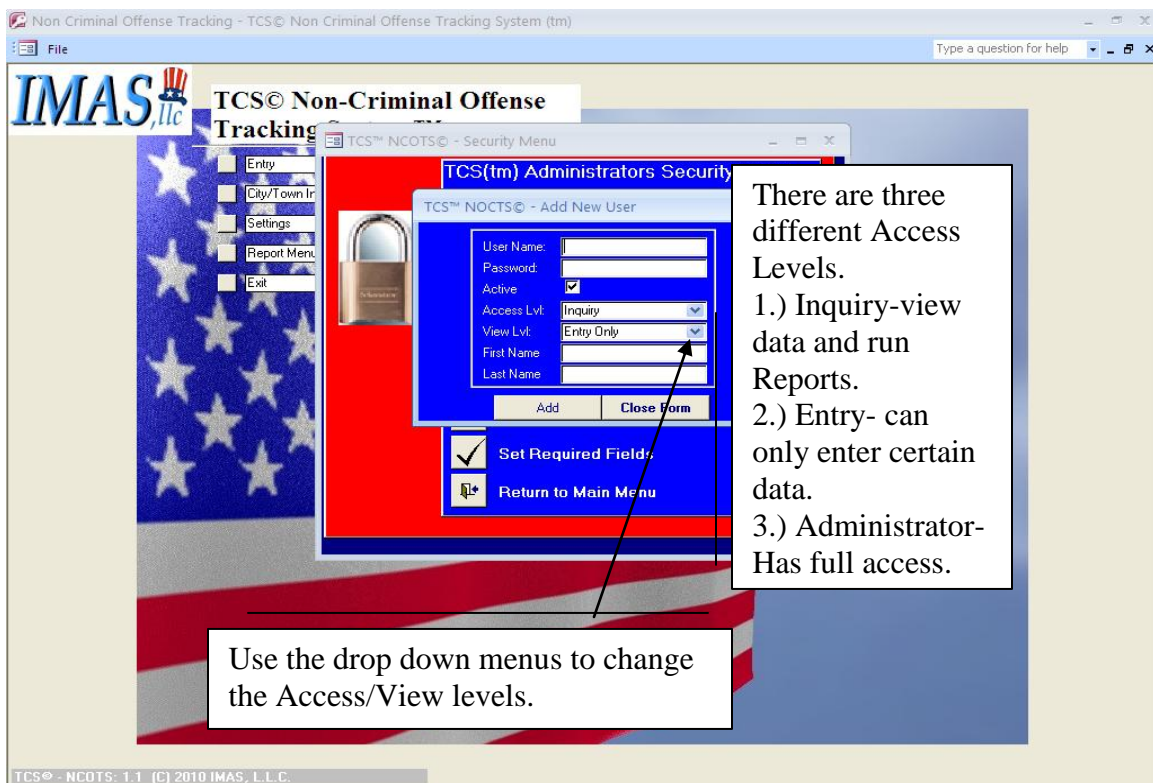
Non Criminal Offense Tracking - TCS© Non Criminal Offense Tracking System (tm)

File

Type a question for help

IMAS llc

TCS© Non-Criminal Offense Tracking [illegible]

Entry
City/Town In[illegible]
Settings
Report Menu
Exit

TCS™ NCOTS© - Security Menu

TCS(tm) Administrators Security

TCS™ NOCTS© - Add New User

User Name:
Password:
Active
Access Lvl: Inquiry
View Lvl: Entry Only
First Name
Last Name

Add
Close Form

Set Required Fields
Return to Main Menu

There are three different Access Levels.
1.) Inquiry-view data and run Reports.
2.) Entry- can only enter certain data.
3.) Administrator- Has full access.

Use the drop down menus to change the Access/View levels.

TCS© - NCOTS: 1.1 (C) 2010 IMAS, L.L.C.